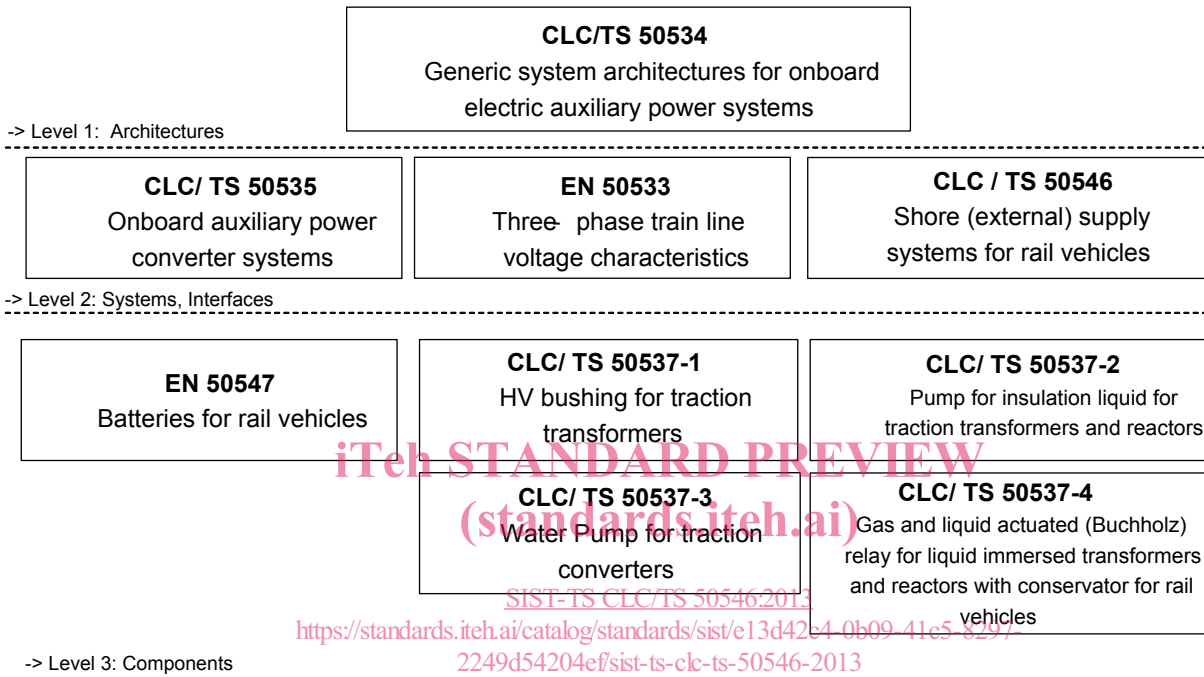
CLC/TS 50534
Generic system architectures for onboard electric auxiliary power systems

-> Level 1: Architectures

CLC/ TS 50535
Onboard auxiliary power converter systems

EN 50533
Three- phase train line voltage characteristics

CLC / TS 50546
Shore (external) supply systems for rail vehicles

-> Level 2: Systems, Interfaces

EN 50547
Batteries for rail vehicles

CLC/ TS 50537-1
HV bushing for traction transformers

CLC/ TS 50537-2
Pump for insulation liquid for traction transformers and reactors

iTeh STANDARD PREVIEW
(standards.iteh.ai)

CLC/ TS 50537-3
Water Pump for traction converters

CLC/ TS 50537-4
Gas and liquid actuated (Buchholz) relay for liquid immersed transformers and reactors with conservator for rail vehicles

SIST-TS CLC/TS 50546:2013
https://standards.iteh.ai/catalog/standards/sist/e13d42e4-0b09-41c5-8297-2249d54204ef/sist-ts-clc-ts-50546-2013

-> Level 3: Components